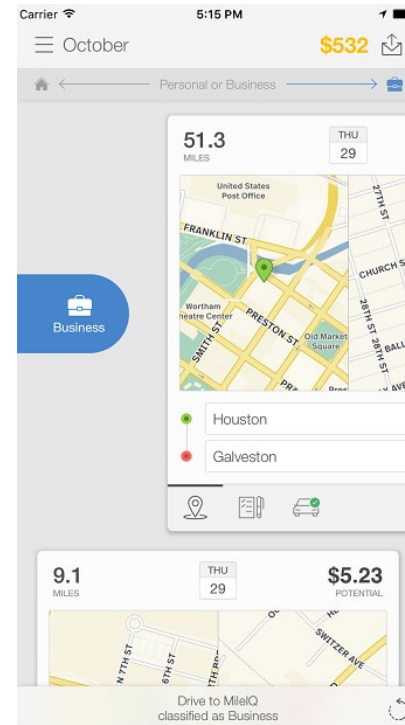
Carrier 5:15 PM

October $532

Personal or Business

51.3
MILES

THU
29

United States Post Office
FRANKLIN ST
Wortham Theatre Center
PRESTON ST
SMITH ST
Old Market Square
27TH ST
CHURCH ST
28TH ST
28TH ST
BALL
AVE

Business

Houston

Galveston

9.1
MILES

THU
29

$5.23
POTENTIAL

7TH ST
8TH ST
9TH ST
SWITZER AVE

Drive to MileIQ
classified as Business